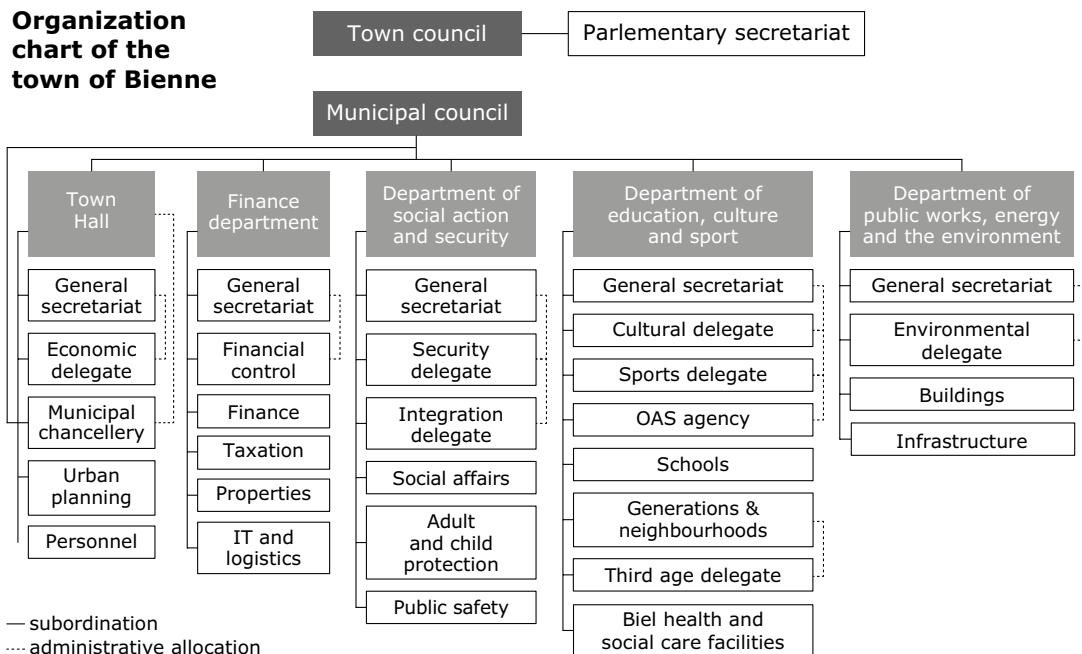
Organization chart of the town of Bienne

Town council

Parlementary secretariat

Municipal council

Town Hall

General secretariat

Economic delegate

Municipal chancellery

Urban planning

Personnel

Finance department

General secretariat

Financial control

Finance

Taxation

Properties

IT and logistics

Department of social action and security

General secretariat

Security delegate

Integration delegate

Social affairs

Adult and child protection

Public safety

Department of education, culture and sport

General secretariat

Cultural delegate

Sports delegate

OAS agency

Schools

Generations & neighbourhoods

Third age delegate

Biel health and social care facilities

Department of public works, energy and the environment

General secretariat

Environmental delegate

Buildings

Infrastructure

— subordination
···· administrative allocation